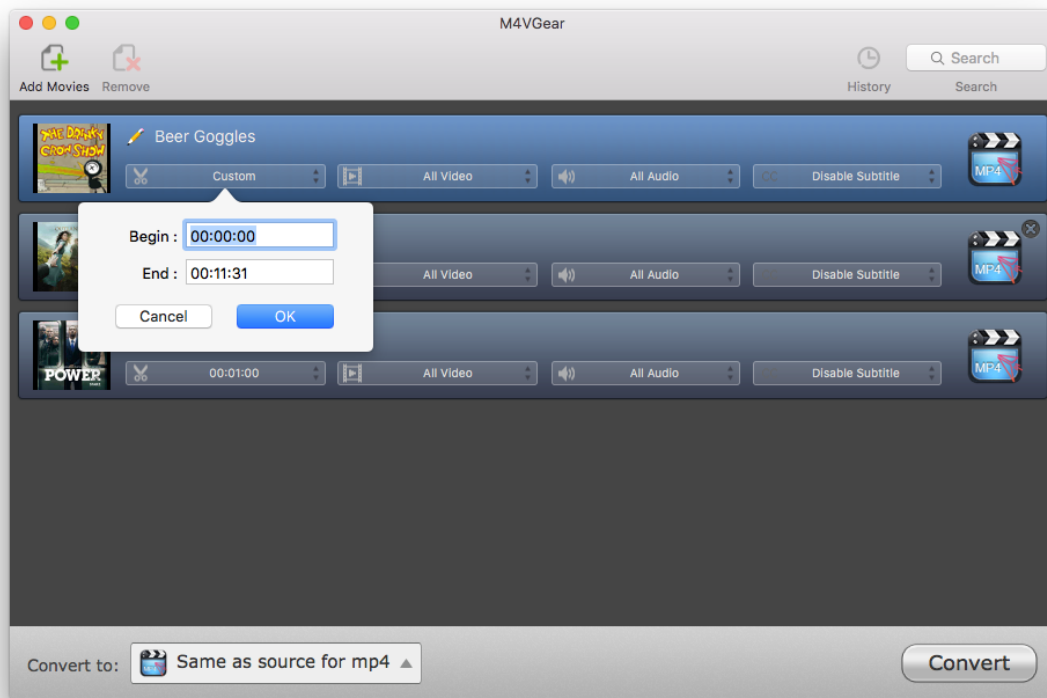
M4VGear

Add Movies Remove

History

Search

Search

THE DRINKY CROW SHOW

Beer Goggles

Custom

All Video

All Audio

CC Disable Subtitle

MP4

Begin : 00:00:00

End : 00:11:31

Cancel

OK

All Video

All Audio

Disable Subtitle

MP4

POWER

00:01:00

All Video

All Audio

Disable Subtitle

MP4

Convert to:

Same as source for mp4

Convert